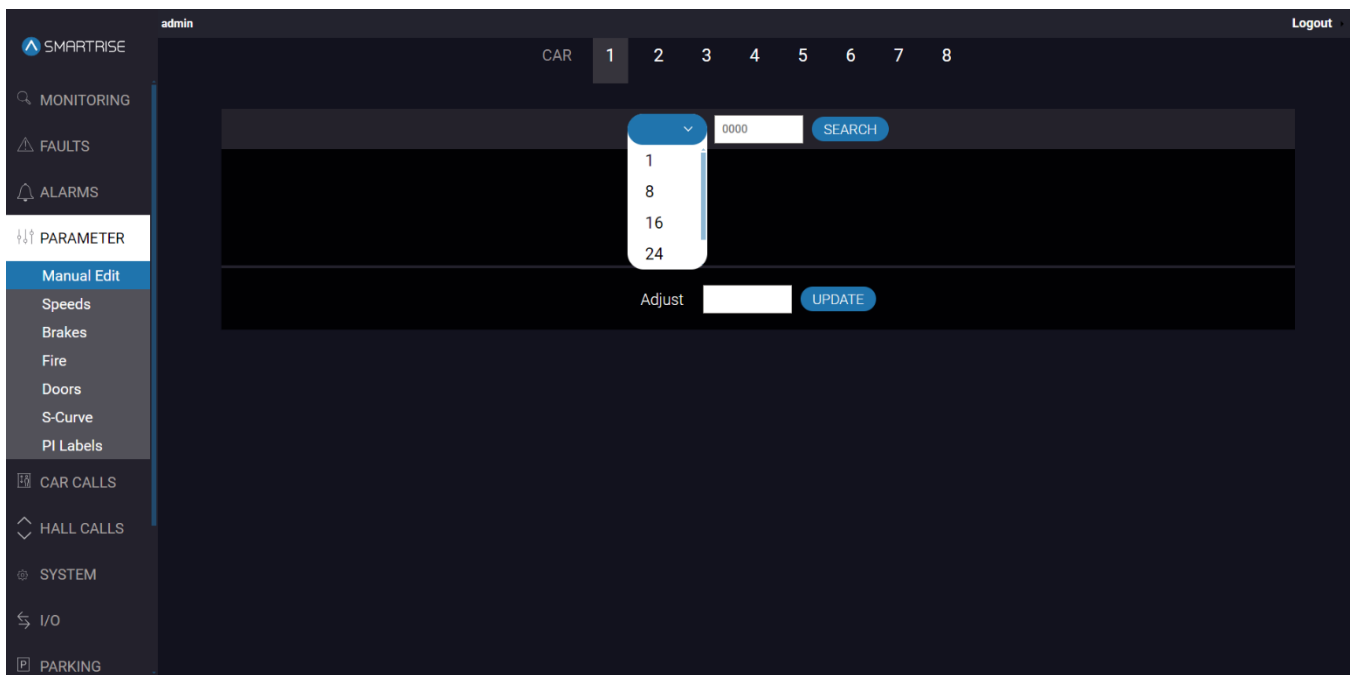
admin

Logout

SMARTRISE

CAR 1 2 3 4 5 6 7 8

MONITORING

FAULTS

ALARMS

PARAMETER

Manual Edit

Speeds

Brakes

Fire

Doors

S-Curve

PI Labels

CAR CALLS

HALL CALLS

SYSTEM

I/O

PARKING

0000

SEARCH

1

8

16

24

Adjust

UPDATE